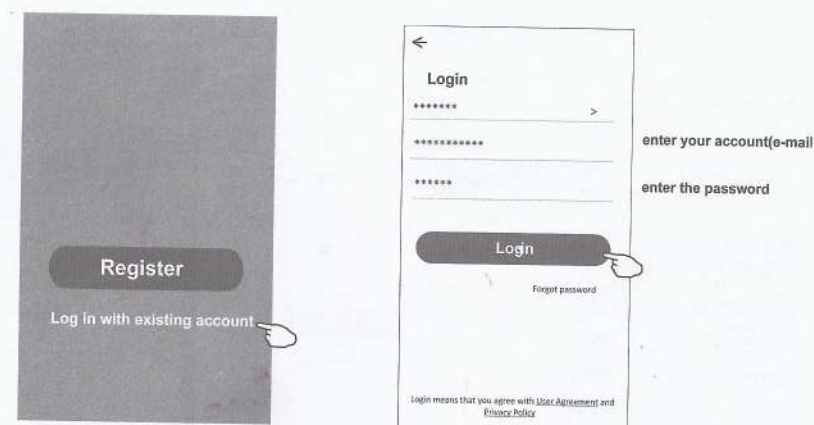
Register

Log in with existing account

←

Login

******* >

***********

******

enter your account(e-mail

enter the password

Login

Forgot password

Login means that you agree with User Agreement and Privacy Policy